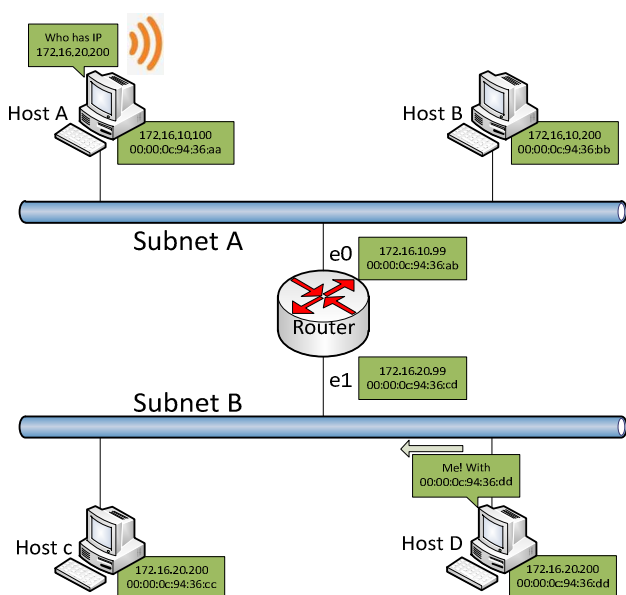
Who has IP
172.16.20.200

Host A
172.16.10.100
00:00:0c:94:36:aa

Host B
172.16.10.200
00:00:0c:94:36:bb

Subnet A

e0
172.16.10.99
00:00:0c:94:36:ab

Router

e1
172.16.20.99
00:00:0c:94:36:cd

Subnet B

Me! With
00:00:0c:94:36:dd

Host c
172.16.20.200
00:00:0c:94:36:cc

Host D
172.16.20.200
00:00:0c:94:36:dd